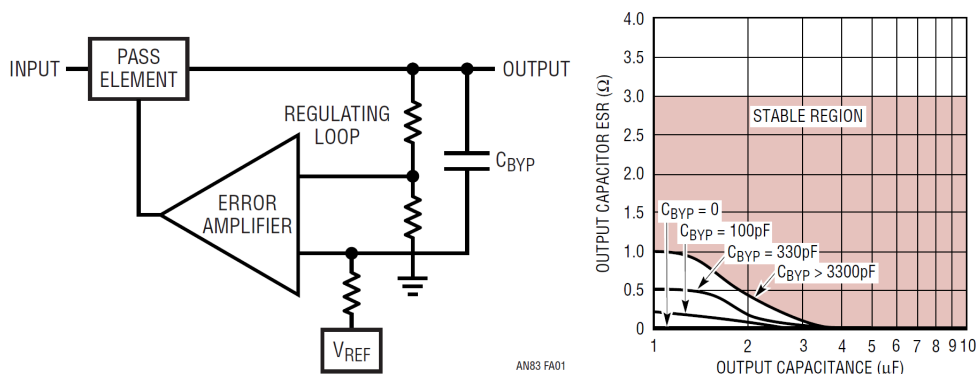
INPUT
PASS ELEMENT
OUTPUT
REGULATING LOOP
$C_{BYP}$
ERROR AMPLIFIER
$V_{REF}$
AN83 FA01

OUTPUT CAPACITOR ESR (Ω)
4.0
3.5
3.0
2.5
2.0
1.5
1.0
0.5
0
STABLE REGION
$C_{BYP}$ = 0
$C_{BYP}$ = 100pF
$C_{BYP}$ = 330pF
$C_{BYP}$ > 3300pF
1
2
3
4
5
6
7
8
9
10
OUTPUT CAPACITANCE (uF)